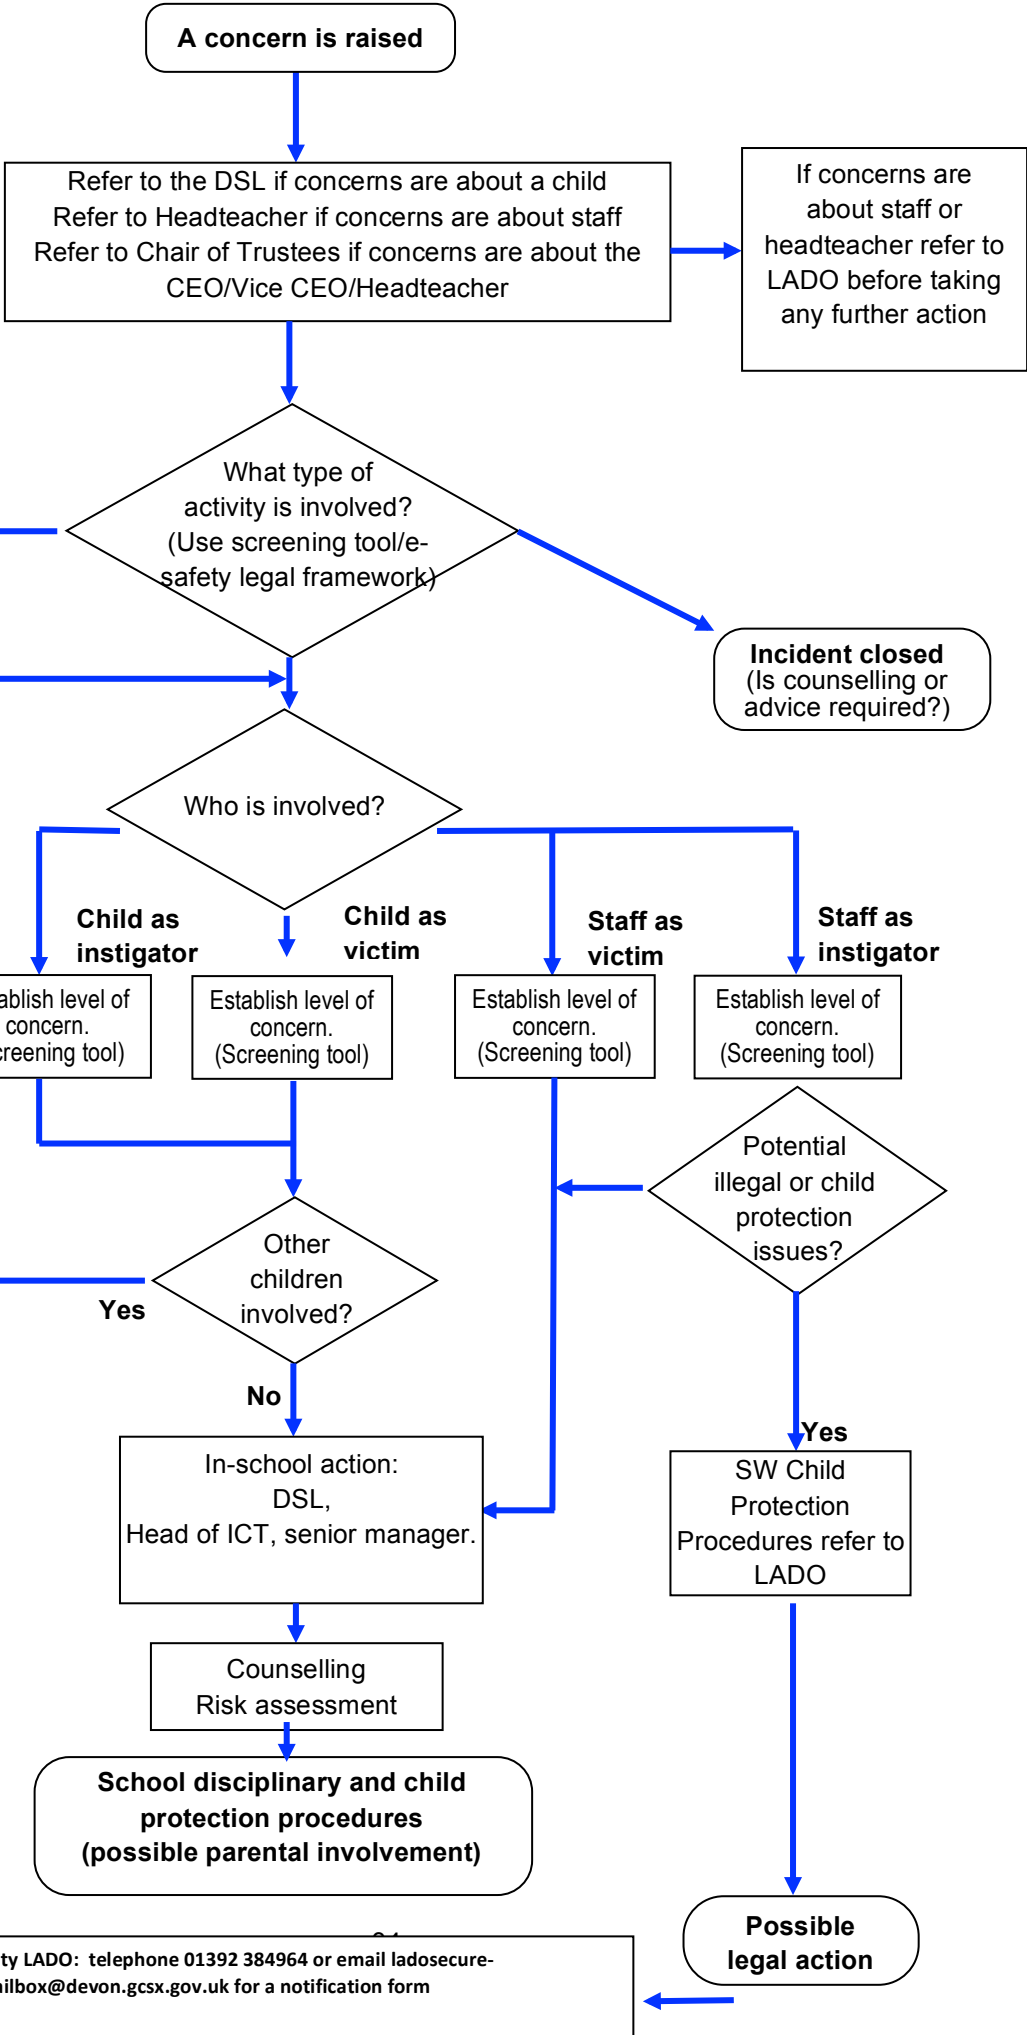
A concern is raised

Refer to the DSL if concerns are about a child
Refer to Headteacher if concerns are about staff
Refer to Chair of Trustees if concerns are about the CEO/Vice CEO/Headteacher

If concerns are about staff or headteacher refer to LADO before taking any further action

What type of activity is involved? (Use screening tool/e-safety legal framework)

Incident closed
(Is counselling or advice required?)

Who is involved?

Child as instigator

Child as victim

Staff as victim

Staff as instigator

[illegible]ablish level of concern. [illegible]creening tool)

Establish level of concern. (Screening tool)

Establish level of concern. (Screening tool)

Establish level of concern. (Screening tool)

Potential illegal or child protection issues?

Other children involved?

Yes

No

Yes

In-school action:
DSL,
Head of ICT, senior manager.

SW Child Protection Procedures refer to LADO

Counselling
Risk assessment

School disciplinary and child protection procedures
(possible parental involvement)

Possible legal action

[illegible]ty LADO: telephone 01392 384964 or email ladosecure-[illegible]ilbox@devon.gcsx.gov.uk for a notification form